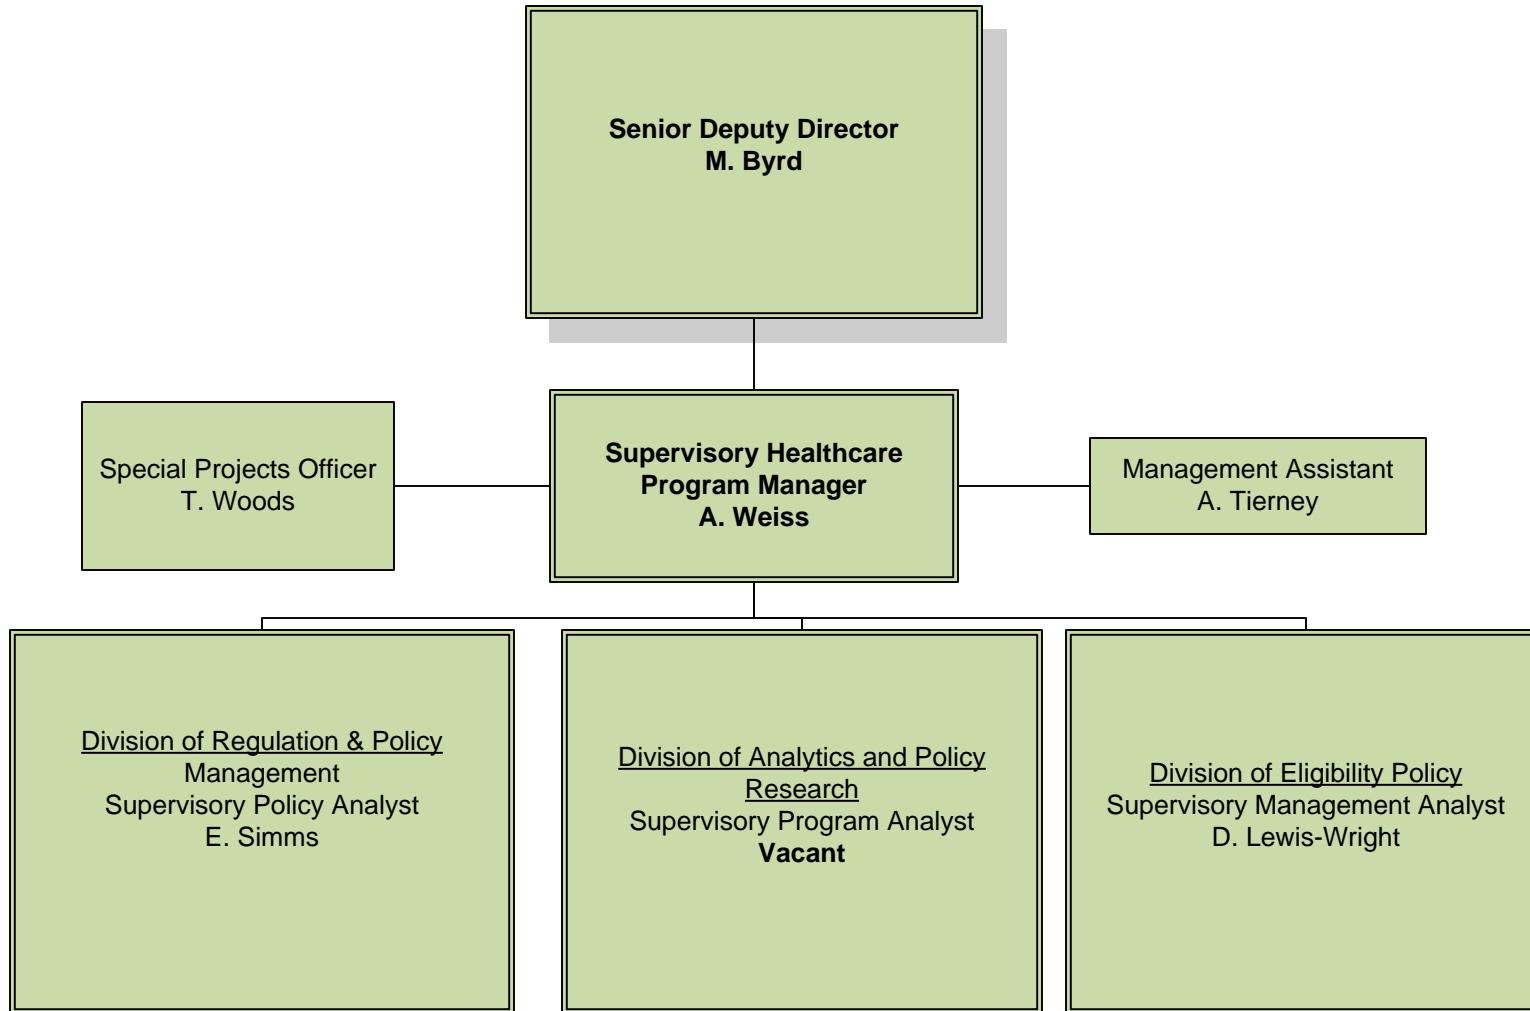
Senior Deputy Director
M. Byrd

Special Projects Officer
T. Woods

Supervisory Healthcare Program Manager
A. Weiss

Management Assistant
A. Tierney

Division of Regulation & Policy Management
Supervisory Policy Analyst
E. Simms

Division of Analytics and Policy Research
Supervisory Program Analyst
Vacant

Division of Eligibility Policy
Supervisory Management Analyst
D. Lewis-Wright